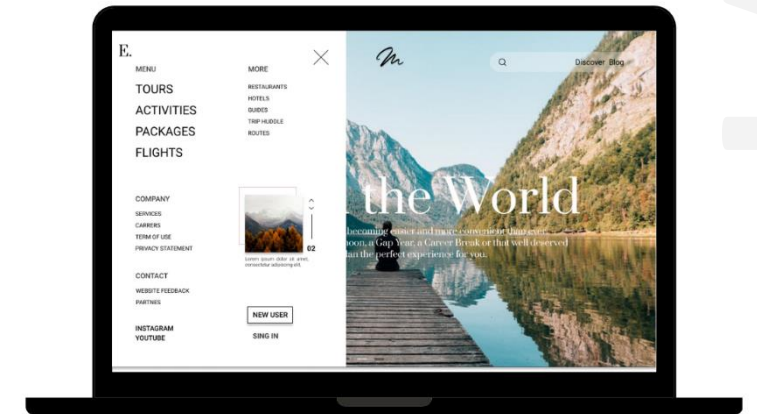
E.

MENU
TOURS
ACTIVITIES
PACKAGES
FLIGHTS

MORE
RESTAURANTS
HOTELS
GUIDES
TRIP HUDDLE
ROUTES

COMPANY
SERVICES
CARRERS
TERM OF USE
PRIVACY STATEMENT

CONTACT
WEBSITE FEEDBACK
PARTNES

INSTAGRAM
YOUTUBE

02
Lorem ipsum dolor sit amet, consectetur adipiscing elit.

NEW USER
SING IN

M

Discover Blog

the World

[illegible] becoming easier and more convenient than ever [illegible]oon, a Gap Year, a Career Break or that well deserved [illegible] the perfect experience for you.